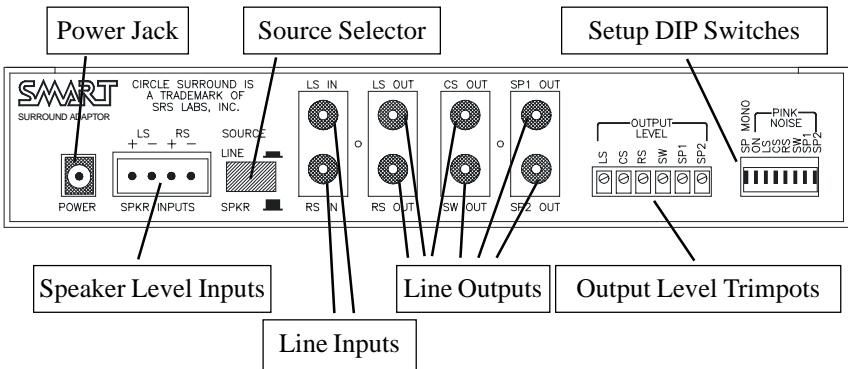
Power Jack

Source Selector

Setup DIP Switches

SMART
SURROUND ADAPTOR

CIRCLE SURROUND IS A TRADEMARK OF SRS LABS, INC.

LS RS
+ − + −

POWER

SPKR INPUTS

SOURCE
LINE
SPKR

LS IN
RS IN

LS OUT
RS OUT

CS OUT
SW OUT

SP1 OUT
SP2 OUT

OUTPUT LEVEL
LS CS RS SW SP1 SP2

SP MONO
ON
PINK NOISE
LS CS RS SW SP1 SP2

Speaker Level Inputs

Line Outputs

Output Level Trimpots

Line Inputs